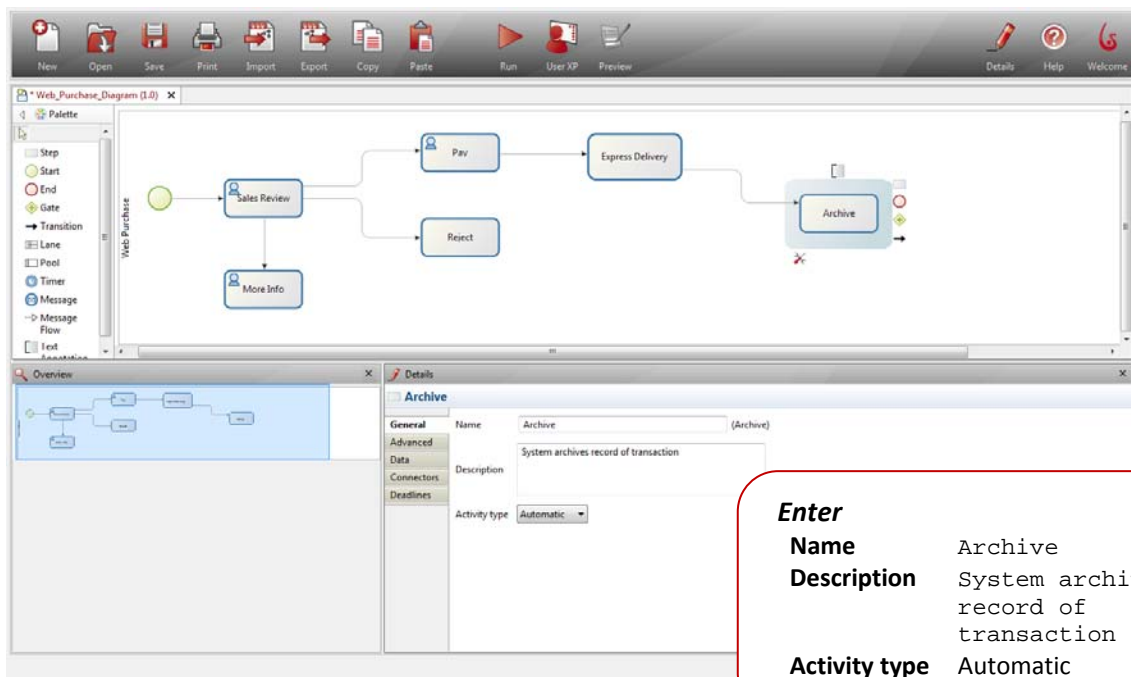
New Open Save Print Import Export Copy Paste Run User XP Preview Details Help Welcome

* Web_Purchase_Diagram (1.0) ×

Palette

Step
Start
End
Gate
Transition
Lane
Pool
Timer
Message
Message Flow
Text Annotation

Web Purchase

Sales Review
Pay
Express Delivery
Archive
Reject
More Info

Overview ×

Details ×

Archive

General
Advanced
Data
Connectors
Deadlines

Name Archive (Archive)

Description System archives record of transaction

Activity type Automatic

*Enter*

| | |
|---|---|
| **Name** | Archive |
| **Description** | System archi record of transaction |
| **Activity type** | Automatic |